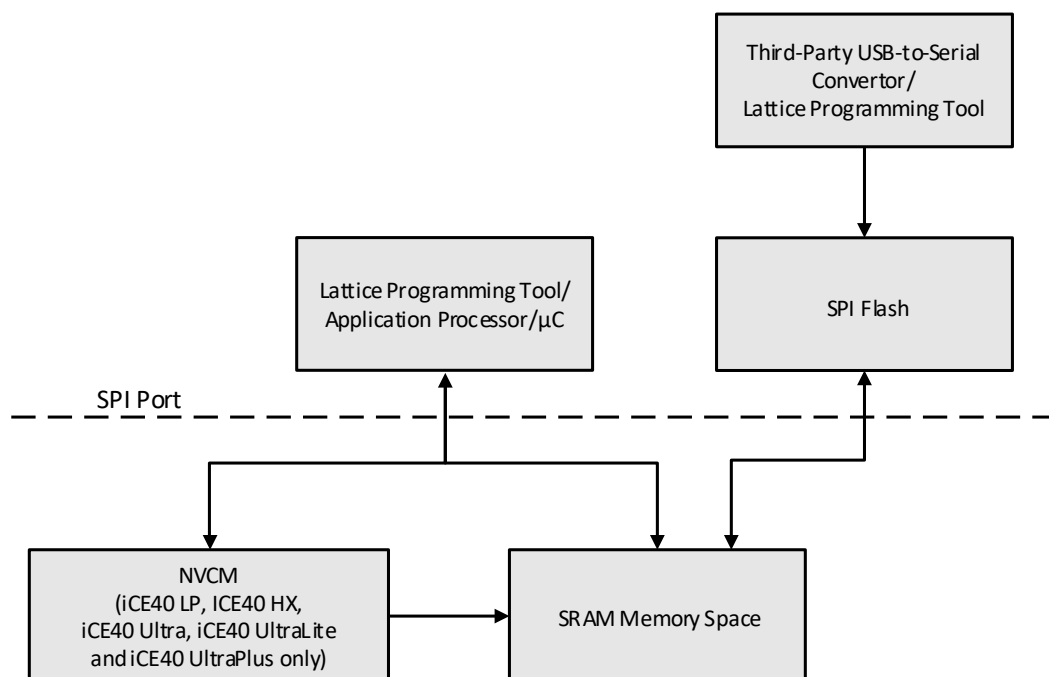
Third-Party USB-to-Serial Convertor/ Lattice Programming Tool

Lattice Programming Tool/ Application Processor/µC

SPI Flash

SPI Port

NVCM (iCE40 LP, ICE40 HX, iCE40 Ultra, iCE40 UltraLite and iCE40 UltraPlus only)

SRAM Memory Space